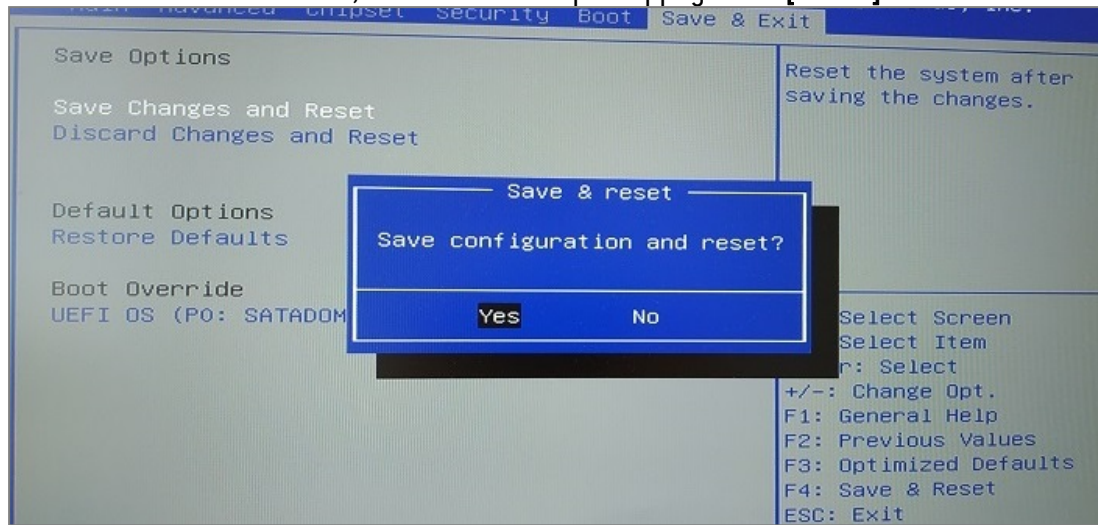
Main Advanced Chipset Security Boot Save & Exit

Save Options

Save Changes and Reset
Discard Changes and Reset

Default Options
Restore Defaults

Boot Override
UEFI OS (P0: SATADOM

Save & reset
Save configuration and reset?
Yes No

Reset the system after saving the changes.

Select Screen
Select Item
r: Select
+/-: Change Opt.
F1: General Help
F2: Previous Values
F3: Optimized Defaults
F4: Save & Reset
ESC: Exit